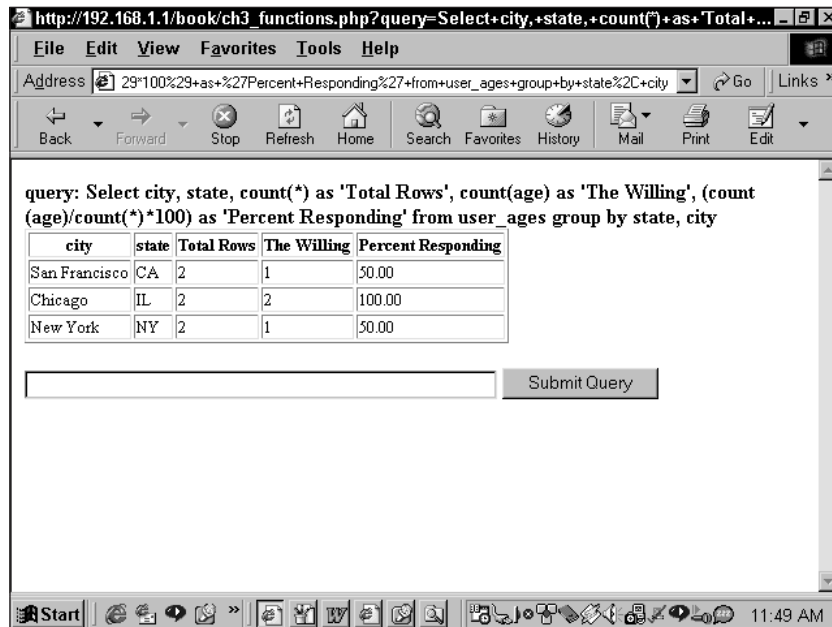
http://192.168.1.1/book/ch3_functions.php?query=Select+city,+state,+count(*)+as+'Total+...

File Edit View Favorites Tools Help

Address 29*100%29+as+%27Percent+Responding%27+from+user_ages+group+by+state%2C+city Go Links

Back Forward Stop Refresh Home Search Favorites History Mail Print Edit

query: Select city, state, count(*) as 'Total Rows', count(age) as 'The Willing', (count (age)/count(*)*100) as 'Percent Responding' from user_ages group by state, city

| city | state | Total Rows | The Willing | Percent Responding |
|---|---|---|---|---|
| San Francisco | CA | 2 | 1 | 50.00 |
| Chicago | IL | 2 | 2 | 100.00 |
| New York | NY | 2 | 1 | 50.00 |

Submit Query

Start 11:49 AM